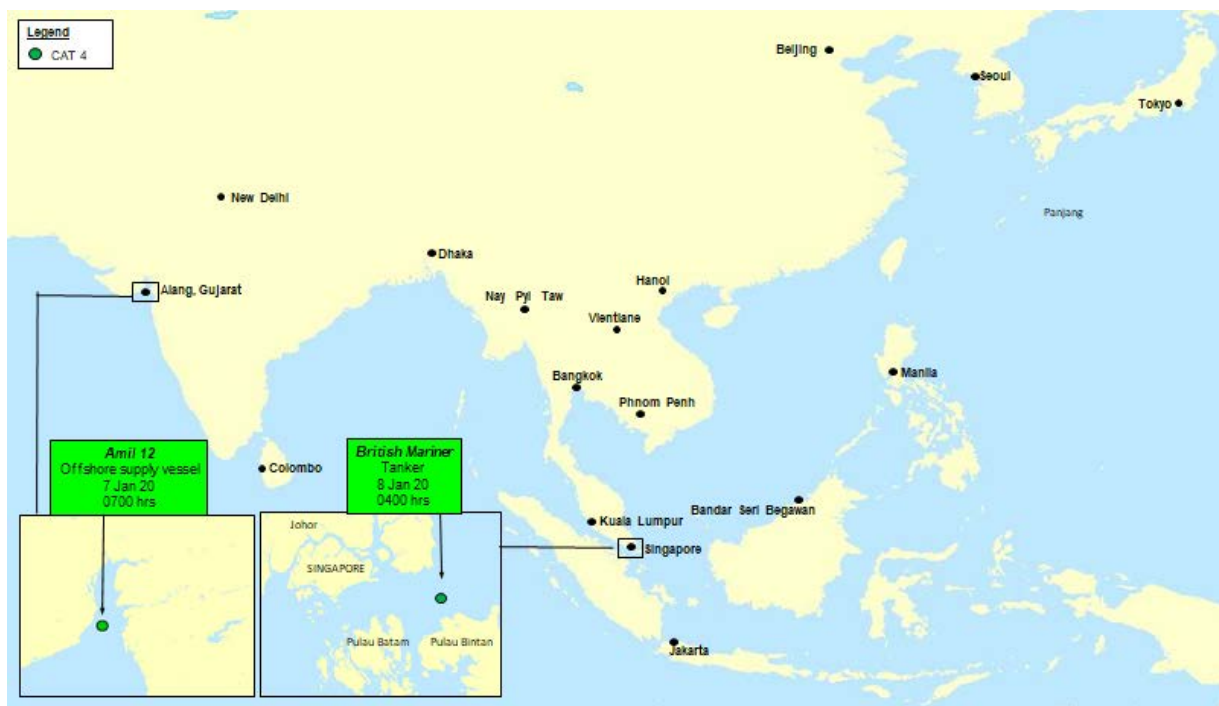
Legend
CAT 4

Beijing
Seoul
Tokyo
New Delhi
Panjang
Dhaka
Alang, Gujarat
Hanoi
Nay Pyi Taw
Vientiane
Manila
Bangkok
Phnom Penh
Colombo

Amil 12
Offshore supply vessel
7 Jan 20
0700 hrs

British Mariner
Tanker
8 Jan 20
0400 hrs

Johor
SINGAPORE
Pulau Batam
Pulau Bintan

Kuala Lumpur
Bandar Seri Begawan
Singapore
Jakarta